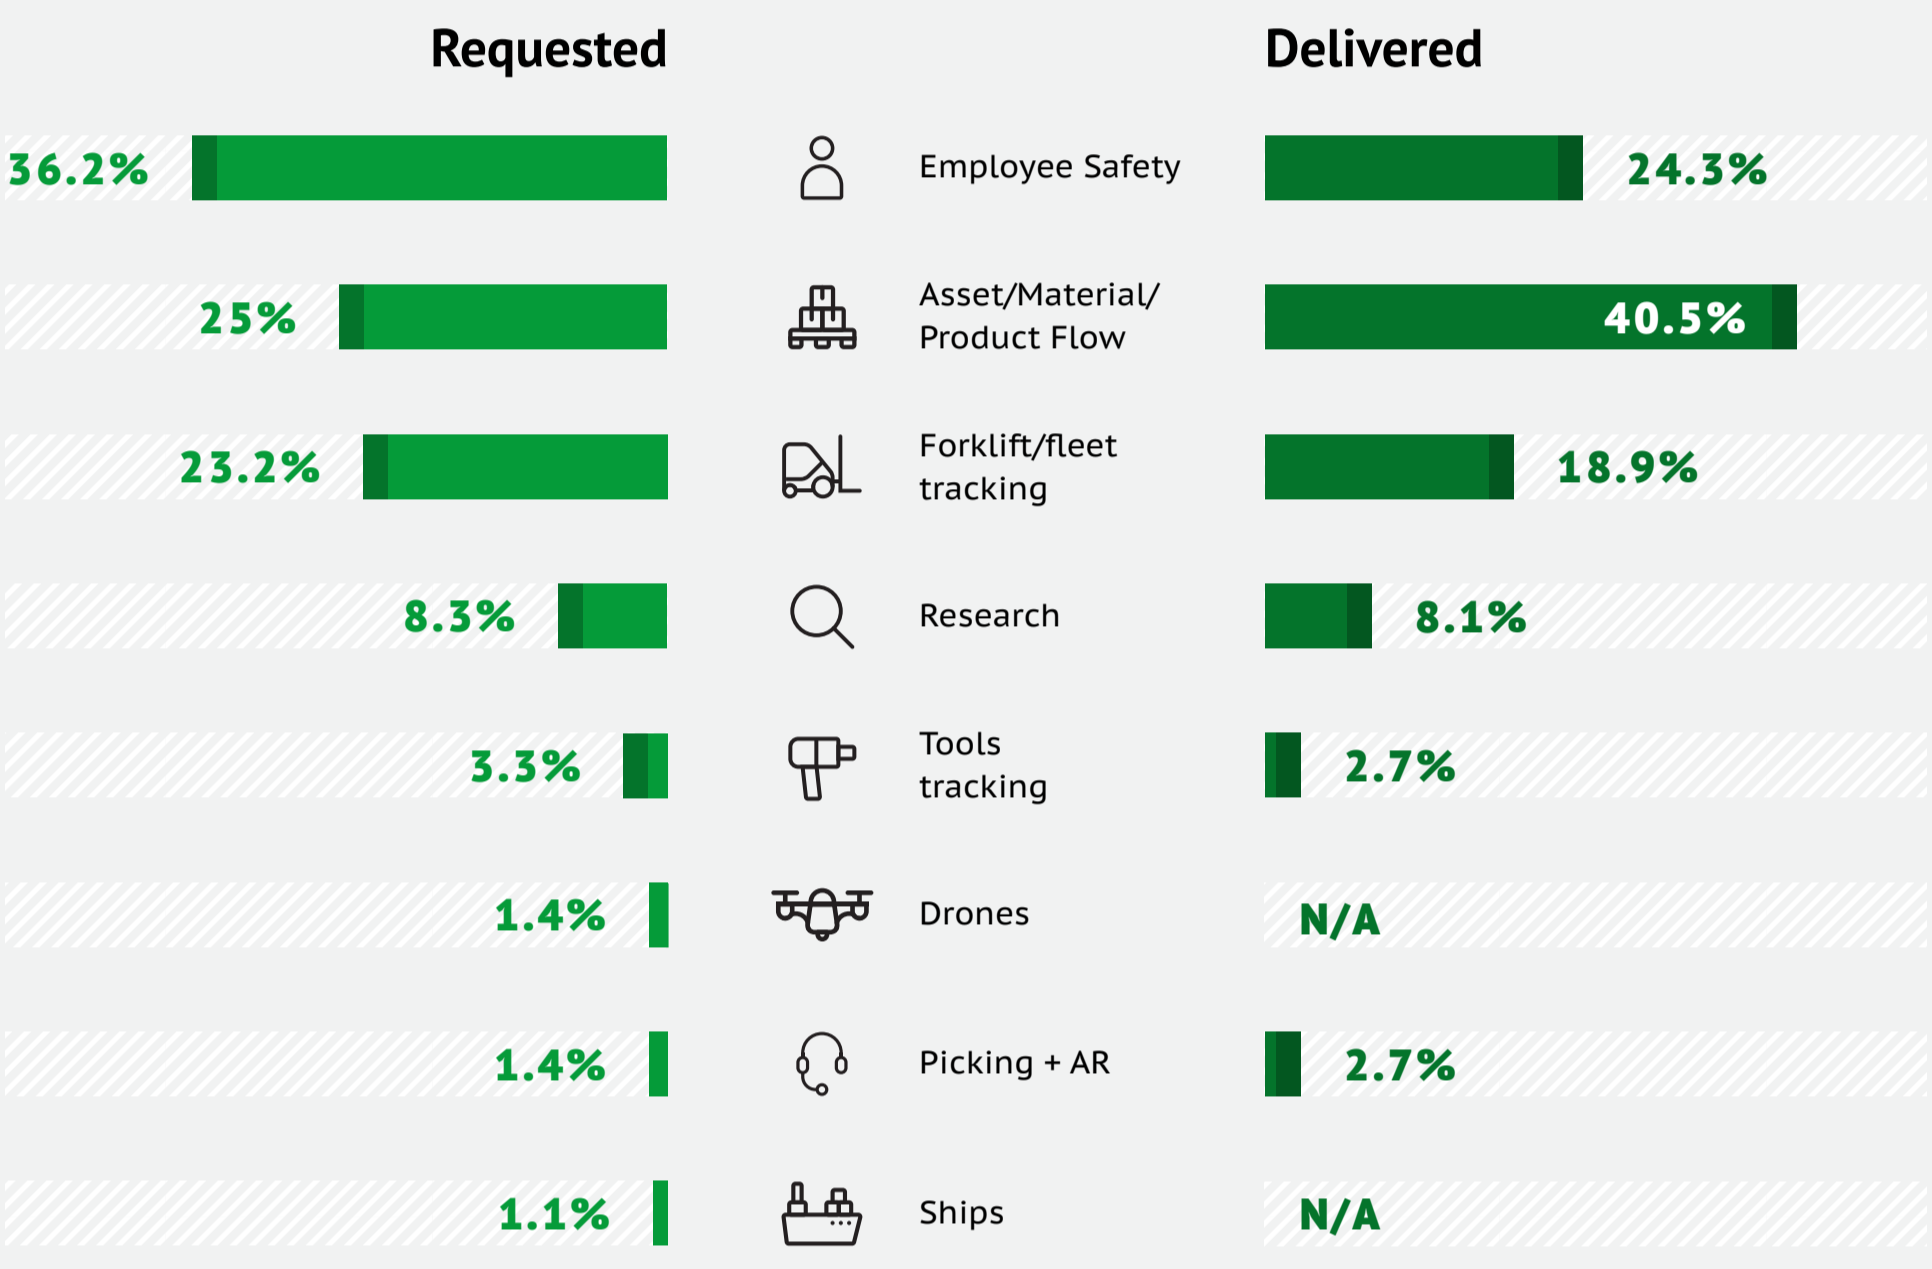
| Requested | | Delivered |
|---|---|---|
| 36.2% | Employee Safety | 24.3% |
| 25% | Asset/Material/ Product Flow | 40.5% |
| 23.2% | Forklift/fleet tracking | 18.9% |
| 8.3% | Research | 8.1% |
| 3.3% | Tools tracking | 2.7% |
| 1.4% | Drones | N/A |
| 1.4% | Picking + AR | 2.7% |
| 1.1% | Ships | N/A |